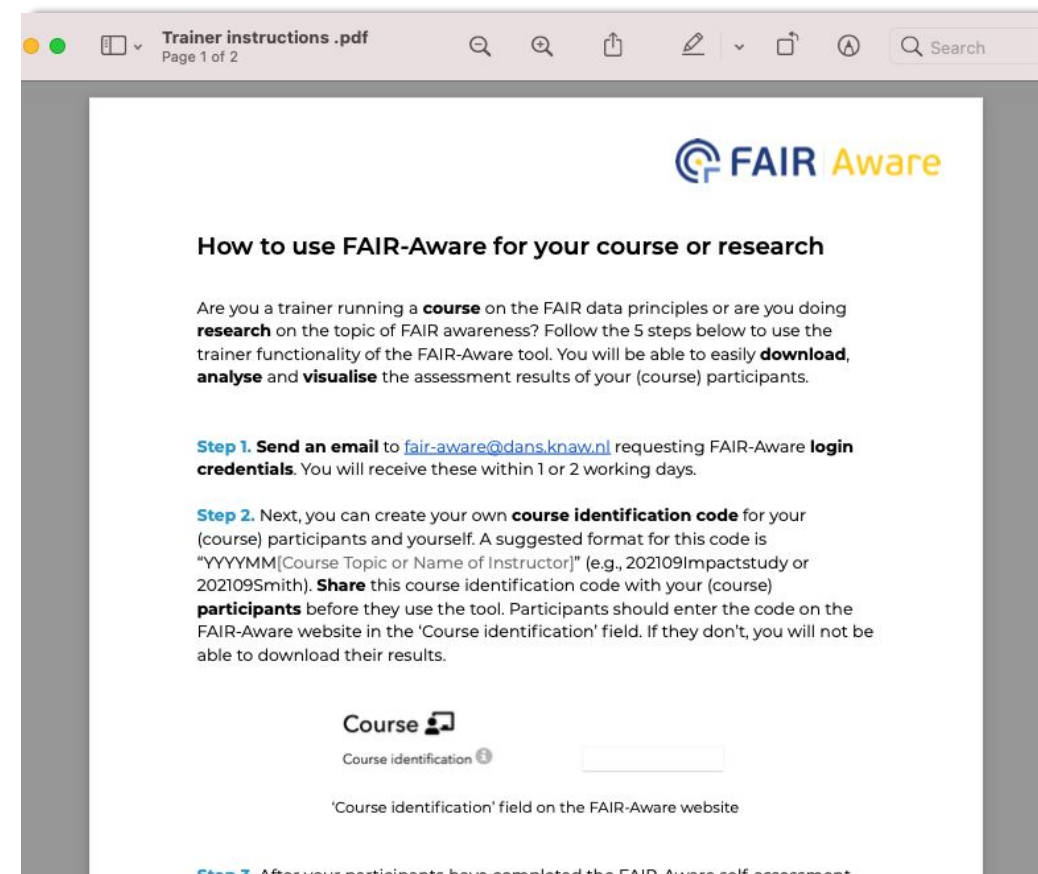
Trainer instructions .pdf
Page 1 of 2

Search

FAIR Aware

How to use FAIR-Aware for your course or research

Are you a trainer running a **course** on the FAIR data principles or are you doing **research** on the topic of FAIR awareness? Follow the 5 steps below to use the trainer functionality of the FAIR-Aware tool. You will be able to easily **download**, **analyse** and **visualise** the assessment results of your (course) participants.

**Step 1.** **Send an email** to fair-aware@dans.knaw.nl requesting FAIR-Aware **login credentials**. You will receive these within 1 or 2 working days.

**Step 2.** Next, you can create your own **course identification code** for your (course) participants and yourself. A suggested format for this code is "YYYYMM[Course Topic or Name of Instructor]" (e.g., 202109Impactstudy or 202109Smith). **Share** this course identification code with your (course) **participants** before they use the tool. Participants should enter the code on the FAIR-Aware website in the 'Course identification' field. If they don't, you will not be able to download their results.

Course
Course identification

'Course identification' field on the FAIR-Aware website

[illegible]